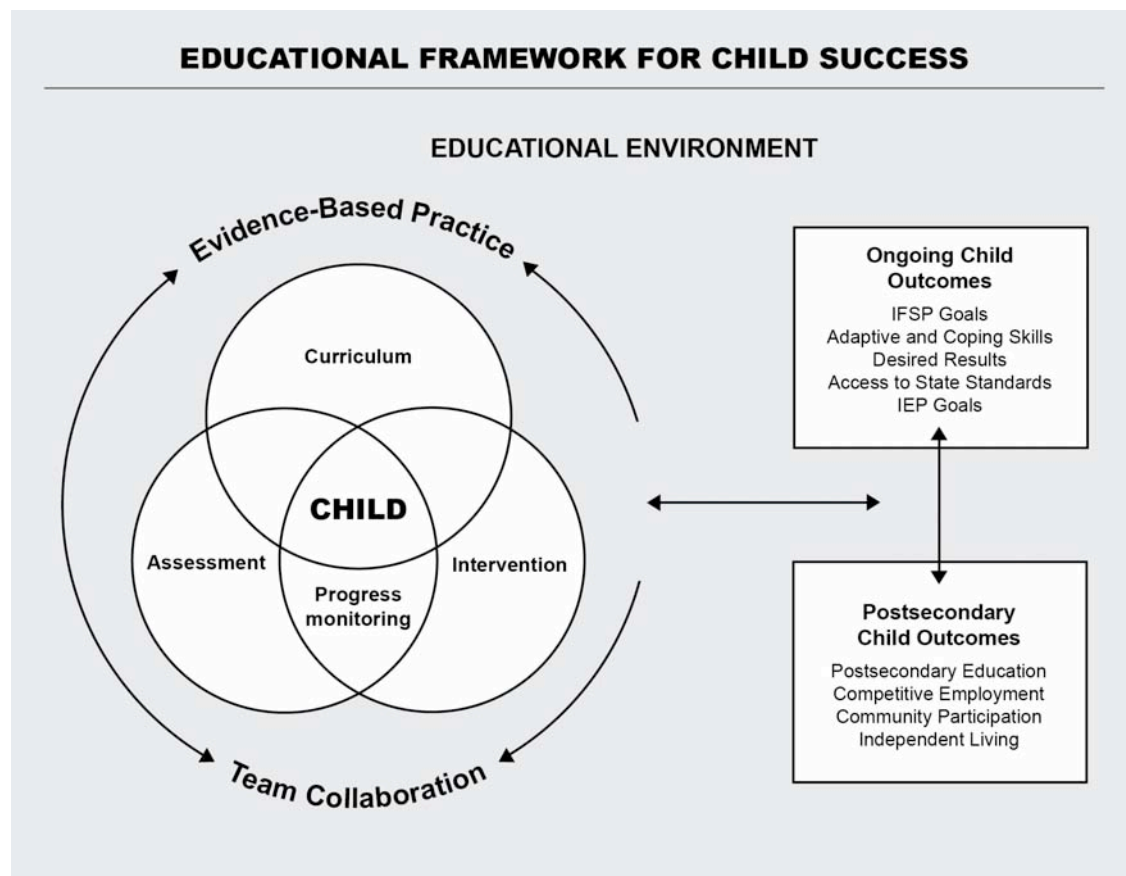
EDUCATIONAL FRAMEWORK FOR CHILD SUCCESS

EDUCATIONAL ENVIRONMENT

Evidence-Based Practice

Curriculum

CHILD

Assessment

Intervention

Progress monitoring

Team Collaboration

Ongoing Child Outcomes

IFSP Goals
Adaptive and Coping Skills
Desired Results
Access to State Standards
IEP Goals

Postsecondary Child Outcomes

Postsecondary Education
Competitive Employment
Community Participation
Independent Living